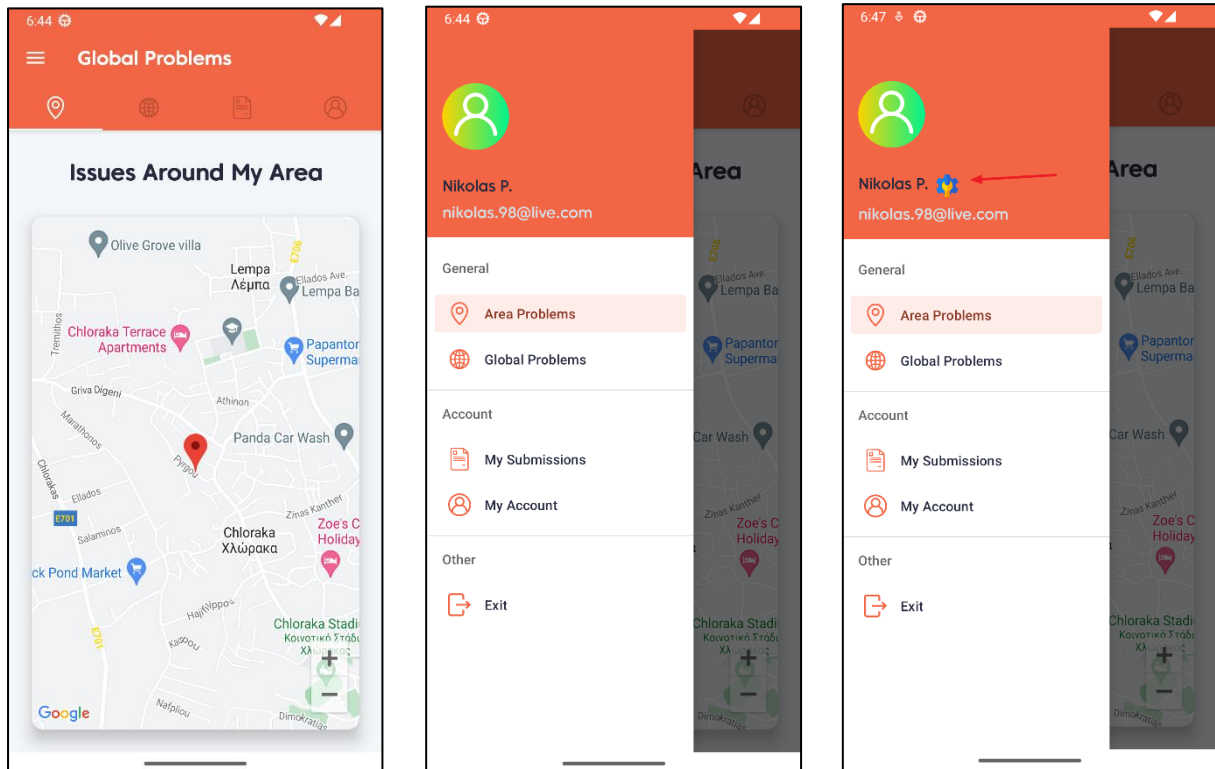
6:44

Global Problems

Issues Around My Area

Olive Grove villa
Lempa
Λέμπα
E706
Ellados Ave.
Lempa Ba
Chloraka Terrace Apartments
Papantor Superma
Tremithos
Griva Digeni
Athinon
Marathonos
Panda Car Wash
Pyrgou
Chlorakas
Ellados
E701
Zinas Kanther
Salaminos
Chloraka
Χλώρακα
Zoe's C Holiday
ck Pond Market
Hajifilippou
Kafpou
E701
Chloraka Stadi
Κοινοτικό Στάδι
Χλώρακα
Google
Nafpliou
Dimokratias

6:44

Nikolas P.
nikolas.98@live.com

General
Area Problems
Global Problems

Account
My Submissions
My Account

Other
Exit

6:47

Nikolas P.
nikolas.98@live.com

General
Area Problems
Global Problems

Account
My Submissions
My Account

Other
Exit